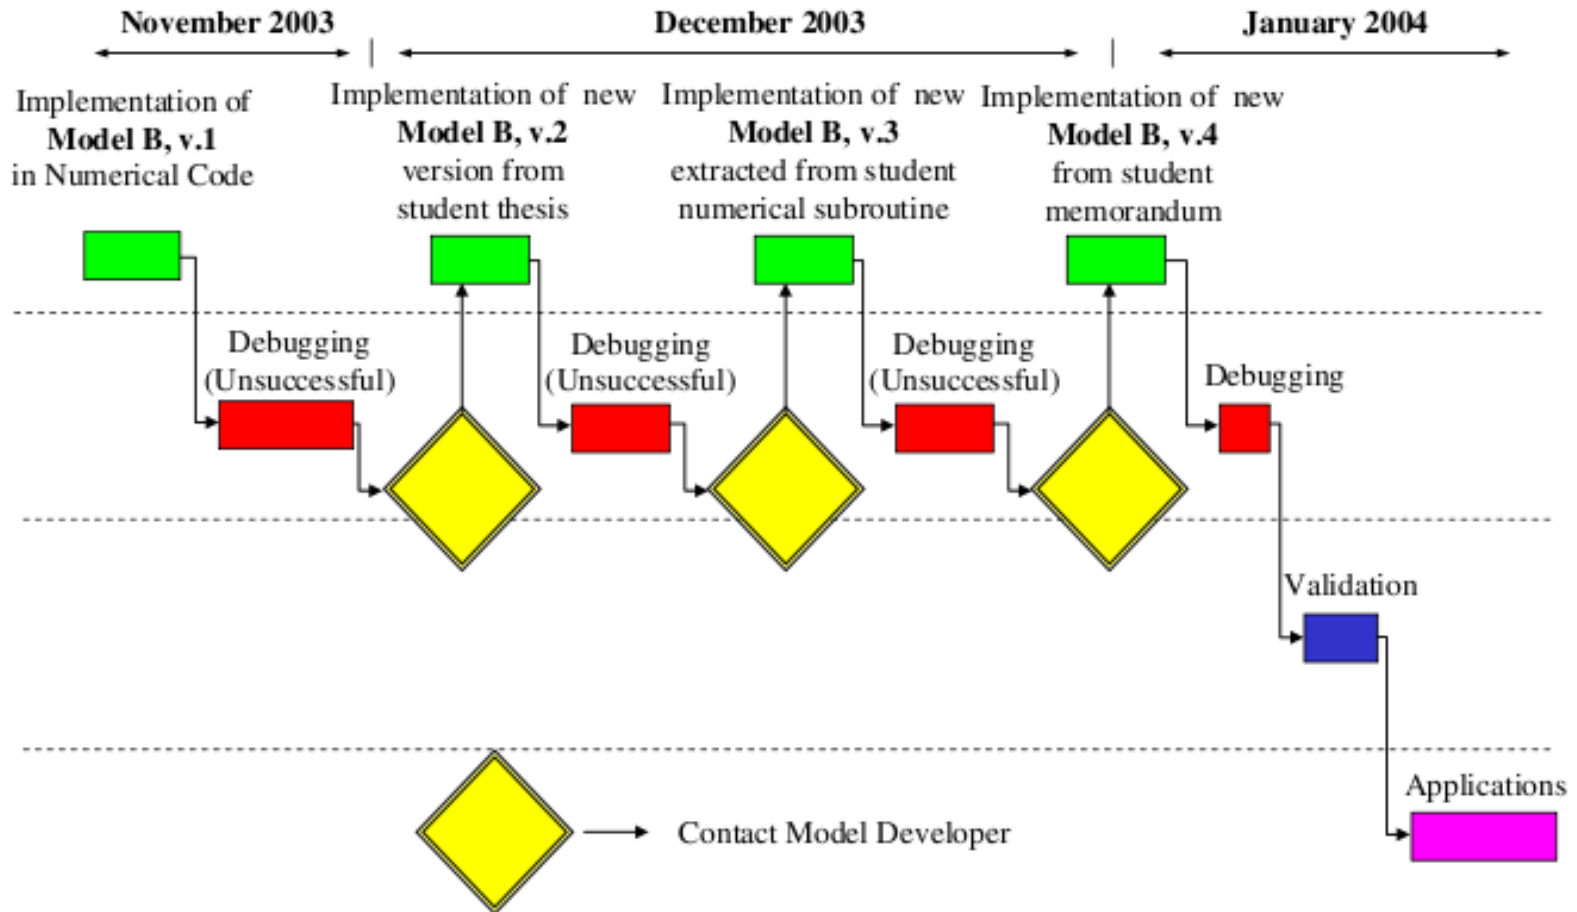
November 2003

December 2003

January 2004

Implementation of **Model B, v.1** in Numerical Code

Implementation of new **Model B, v.2** version from student thesis

Implementation of new **Model B, v.3** extracted from student numerical subroutine

Implementation of new **Model B, v.4** from student memorandum

Debugging (Unsuccessful)

Debugging (Unsuccessful)

Debugging (Unsuccessful)

Debugging

Validation

Applications

Contact Model Developer